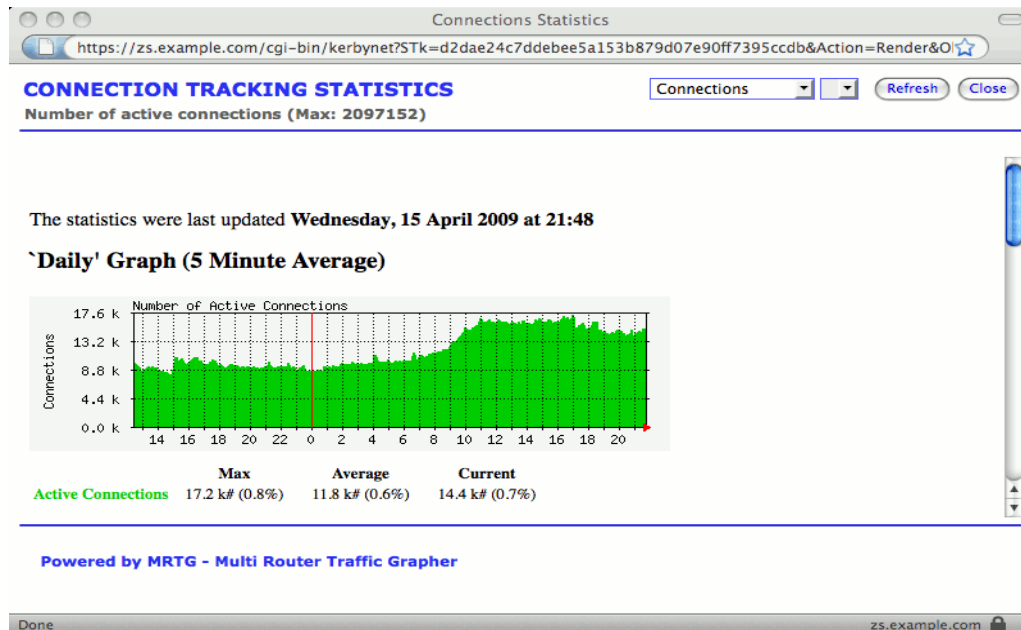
Connections Statistics

https://zs.example.com/cgi-bin/kerbynet?STk=d2dae24c7ddebee5a153b879d07e90ff7395ccdb&Action=Render&O

CONNECTION TRACKING STATISTICS
Number of active connections (Max: 2097152)

Connections

Refresh Close

The statistics were last updated **Wednesday, 15 April 2009 at 21:48**

`Daily' Graph (5 Minute Average)

Number of Active Connections

17.6 k
13.2 k
8.8 k
4.4 k
0.0 k

Connections

14 16 18 20 22 0 2 4 6 8 10 12 14 16 18 20

| | Max | Average | Current |
|---|---|---|---|
| Active Connections | 17.2 k# (0.8%) | 11.8 k# (0.6%) | 14.4 k# (0.7%) |

Powered by MRTG - Multi Router Traffic Grapher

Done

zs.example.com